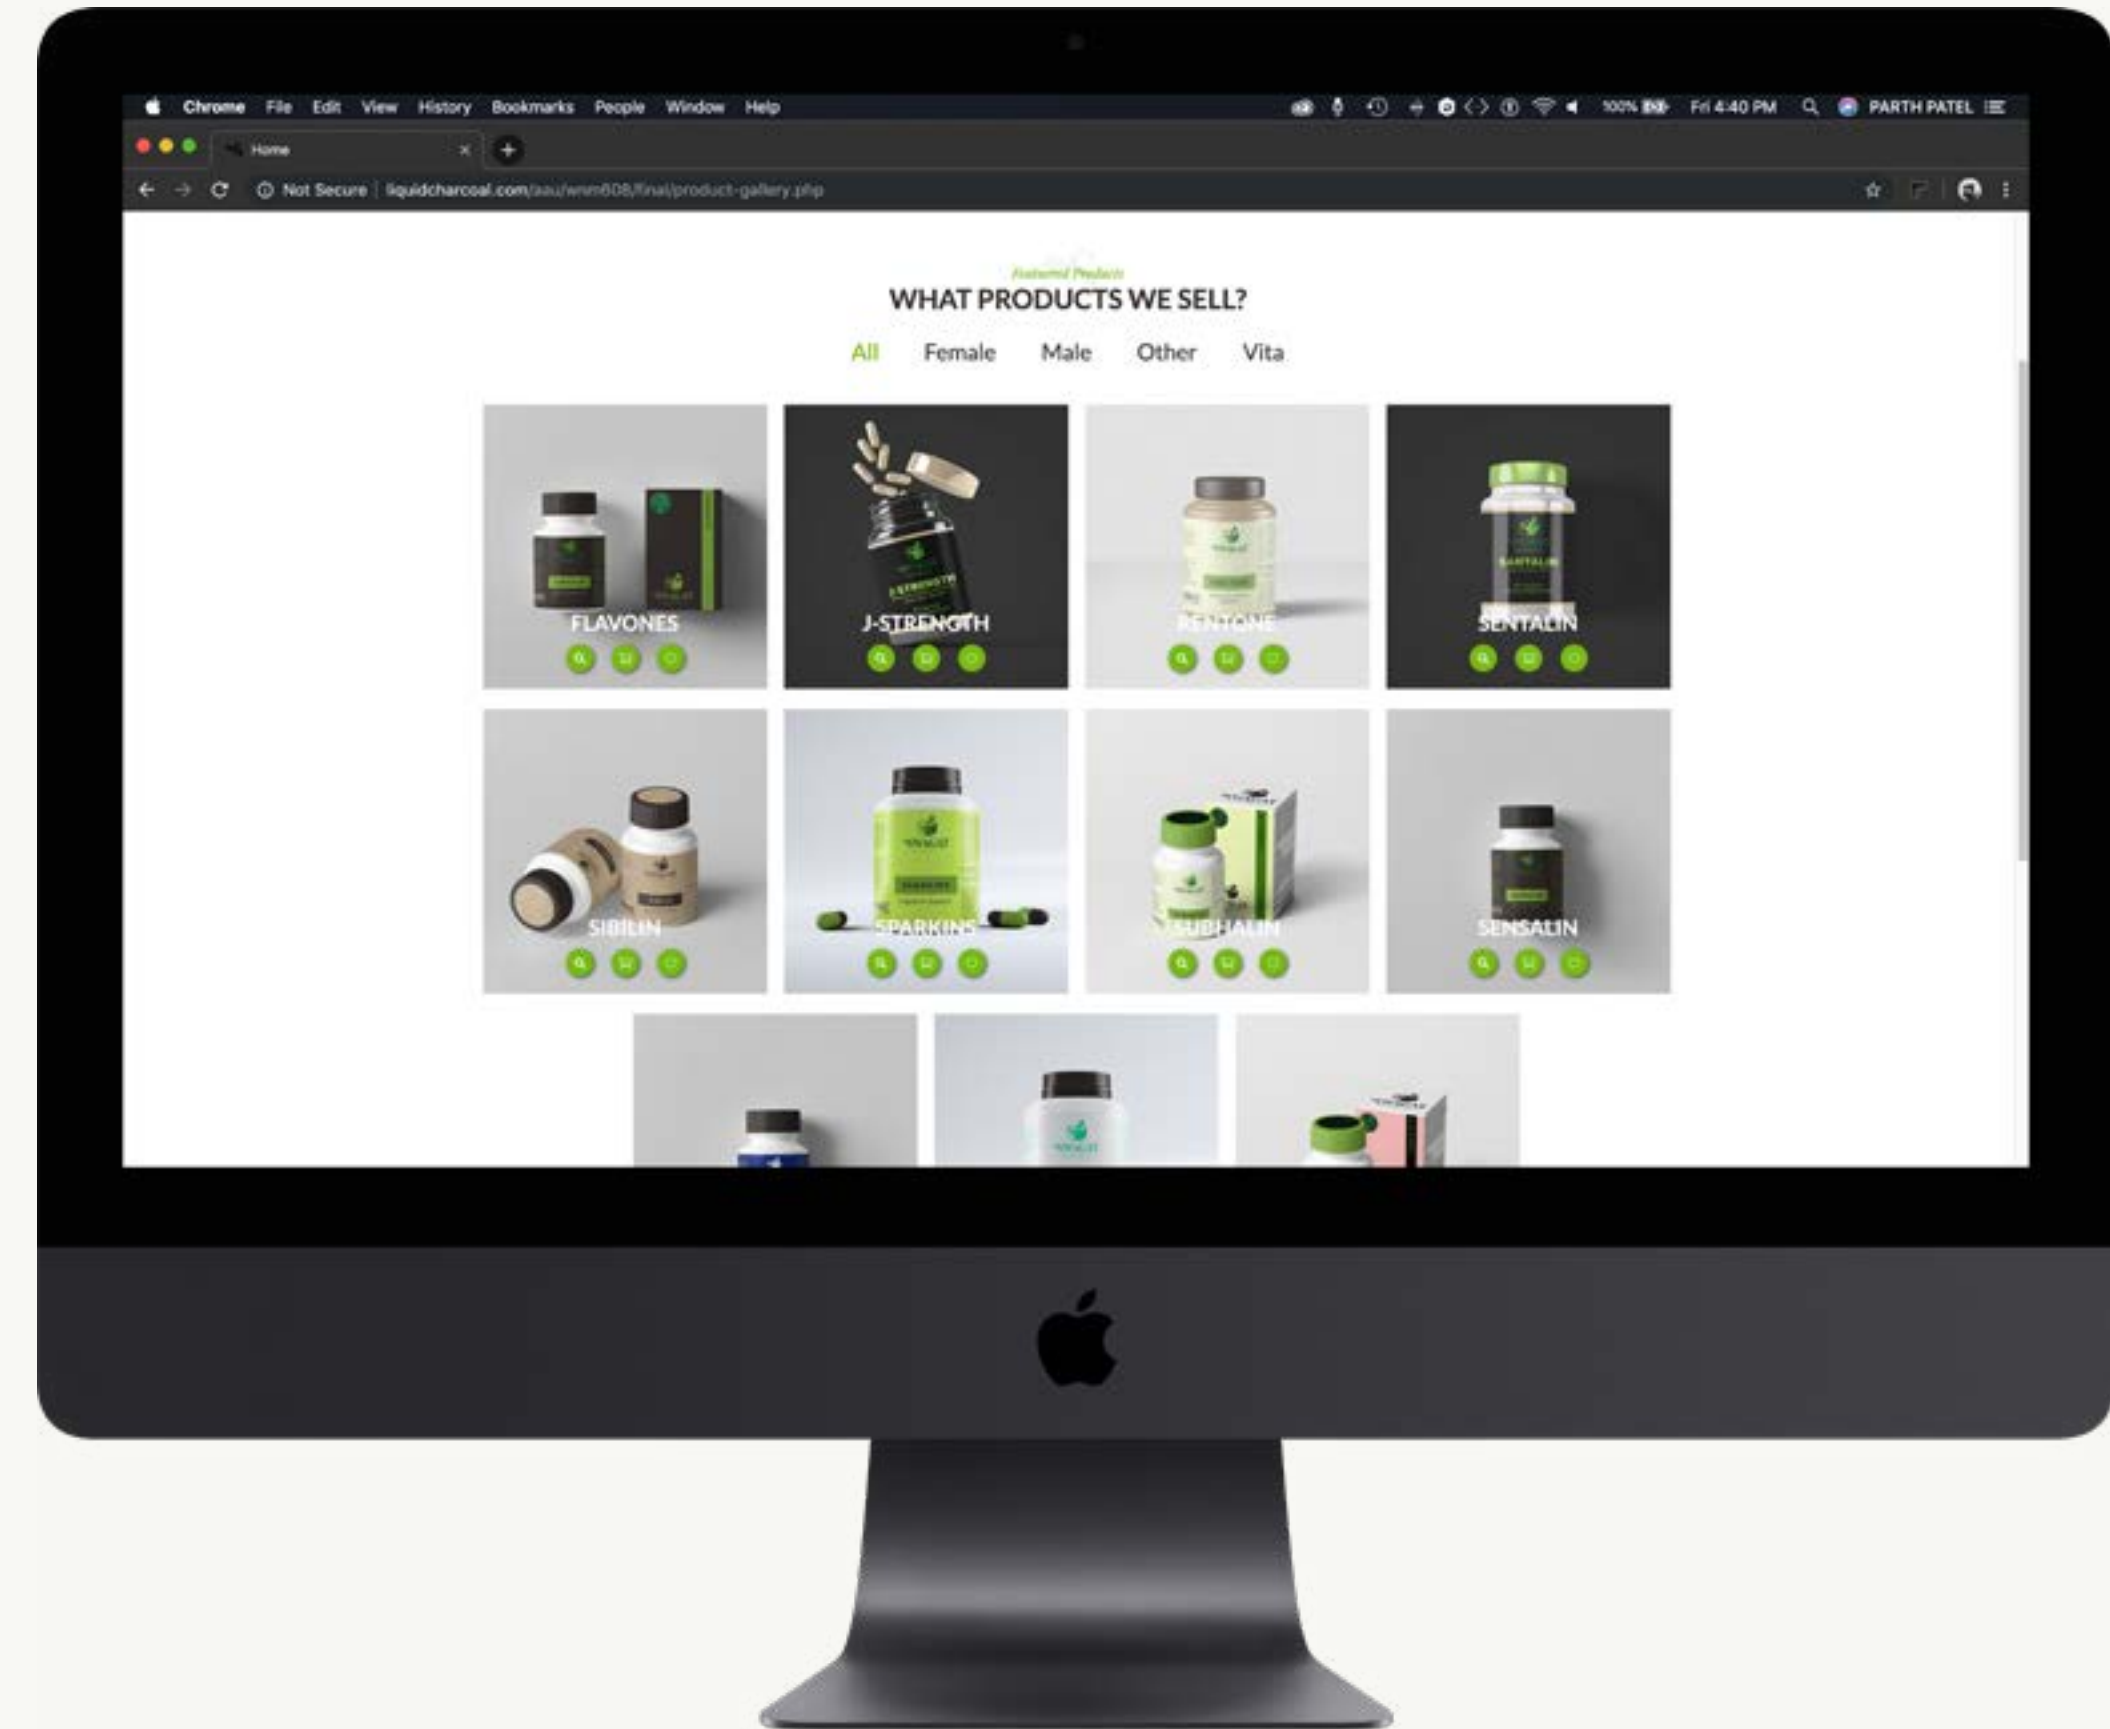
Chrome File Edit View History Bookmarks People Window Help 100% Fri 4:40 PM PARTH PATEL

Home

Not Secure | liquidcharcoal.com/aau/wnm608/final/product-gallery.php

Featured Products

WHAT PRODUCTS WE SELL?

All Female Male Other Vita

FLAVONES

J-STRENGTH

RENTONE

SENTALIN

SIBILIN

SPARKINS

SUBHALIN

SENSALIN